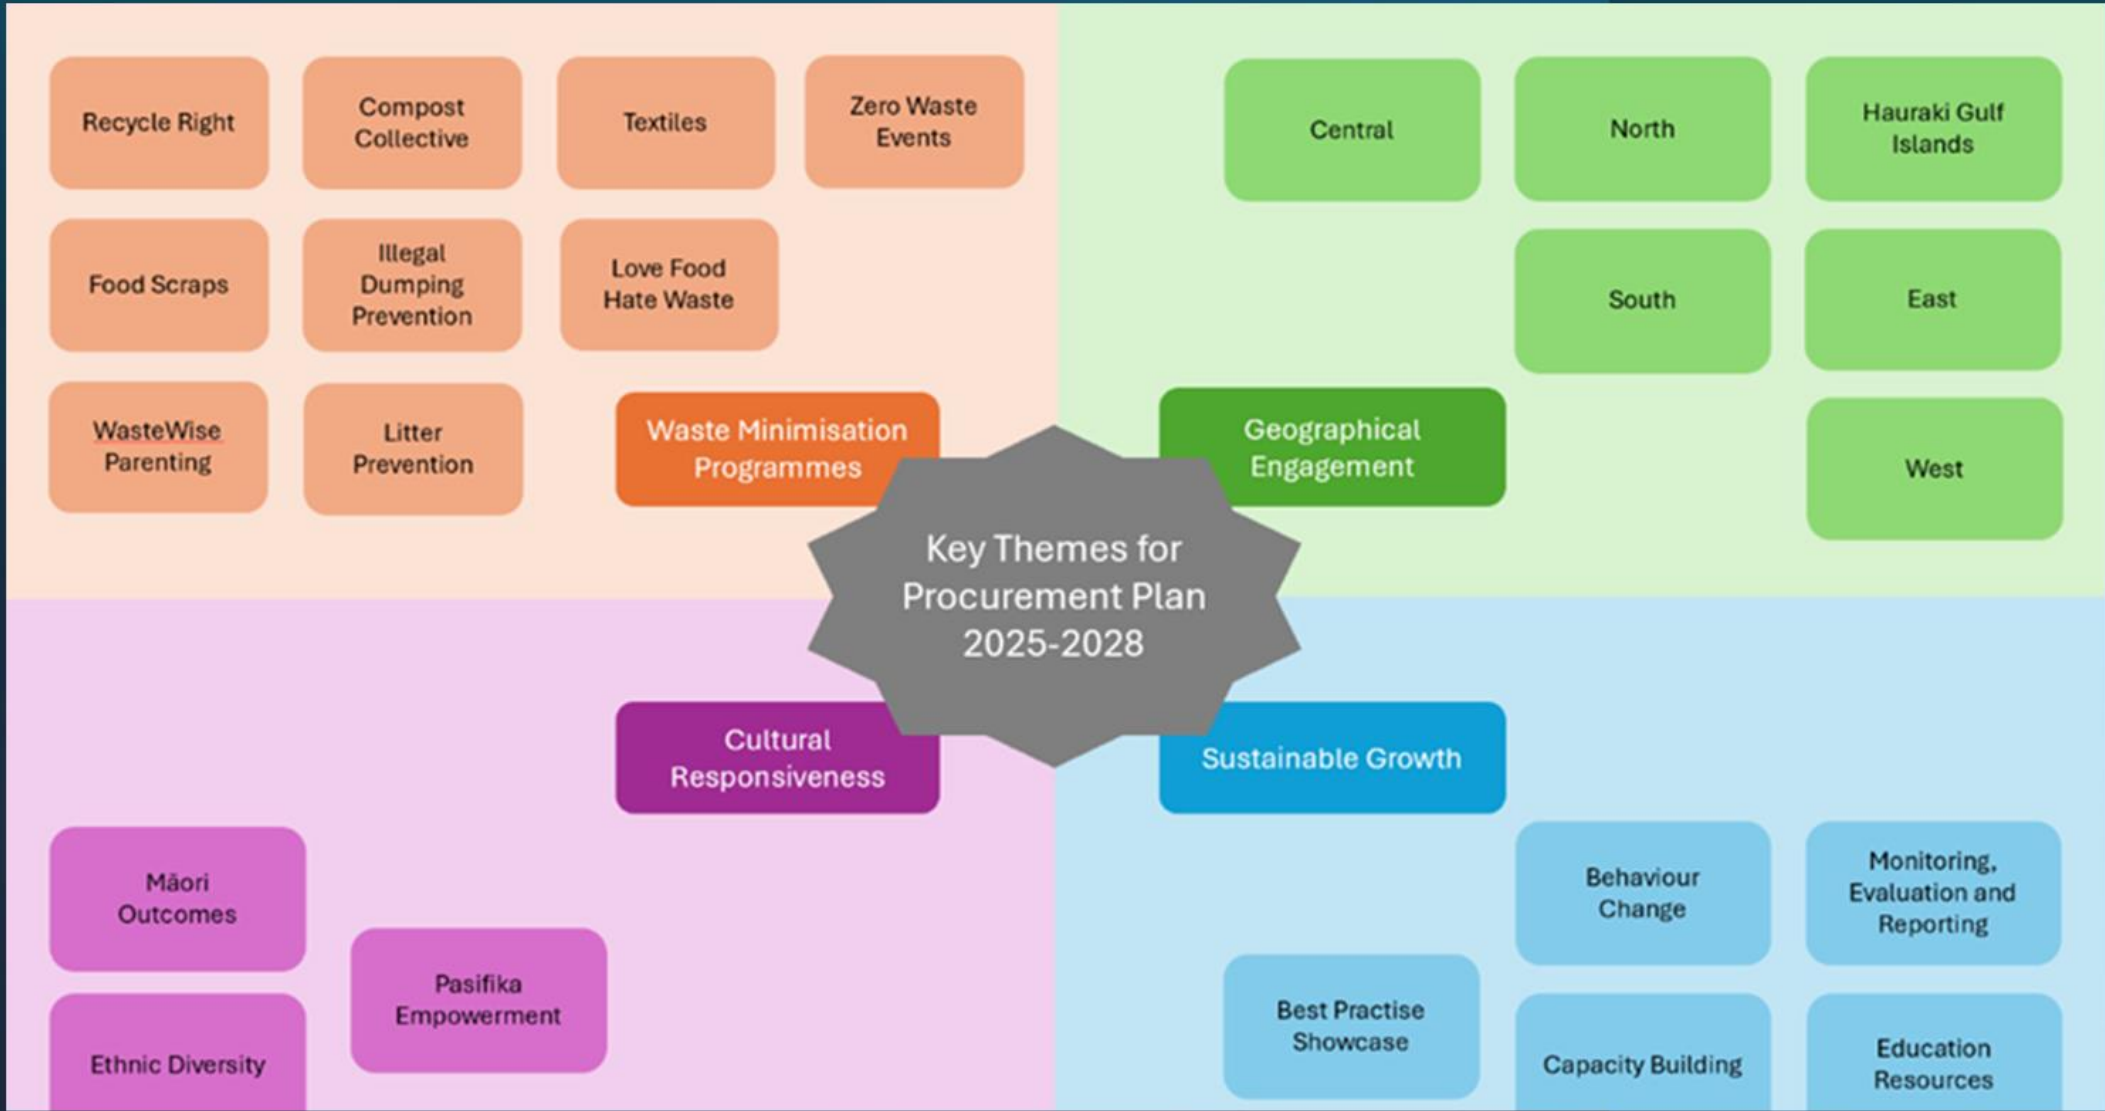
Recycle Right

Compost Collective

Textiles

Zero Waste Events

Food Scraps

Illegal Dumping Prevention

Love Food Hate Waste

WasteWise Parenting

Litter Prevention

Waste Minimisation Programmes

Central

North

Hauraki Gulf Islands

South

East

Geographical Engagement

West

Key Themes for Procurement Plan 2025-2028

Cultural Responsiveness

Sustainable Growth

Māori Outcomes

Pasifika Empowerment

Ethnic Diversity

Behaviour Change

Monitoring, Evaluation and Reporting

Best Practise Showcase

Capacity Building

Education Resources